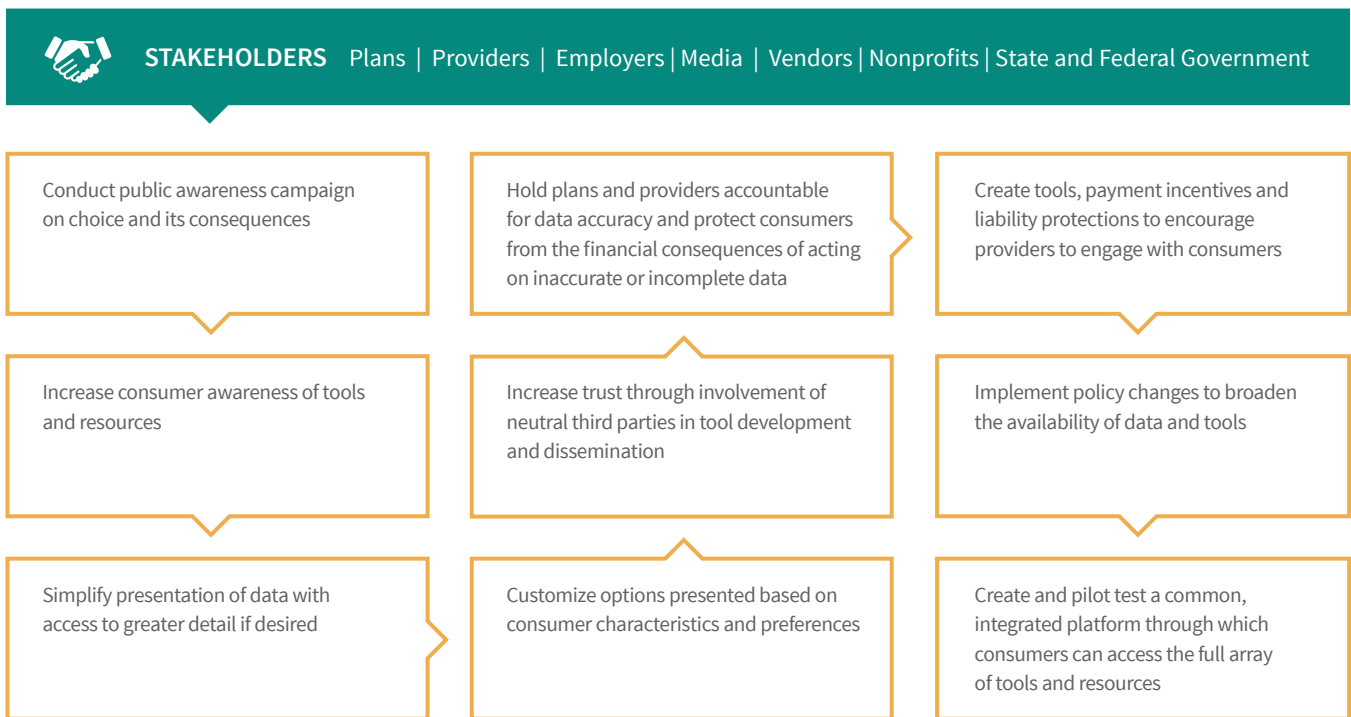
STAKEHOLDERS Plans | Providers | Employers | Media | Vendors | Nonprofits | State and Federal Government

Conduct public awareness campaign on choice and its consequences

Hold plans and providers accountable for data accuracy and protect consumers from the financial consequences of acting on inaccurate or incomplete data

Create tools, payment incentives and liability protections to encourage providers to engage with consumers

Increase consumer awareness of tools and resources

Increase trust through involvement of neutral third parties in tool development and dissemination

Implement policy changes to broaden the availability of data and tools

Simplify presentation of data with access to greater detail if desired

Customize options presented based on consumer characteristics and preferences

Create and pilot test a common, integrated platform through which consumers can access the full array of tools and resources